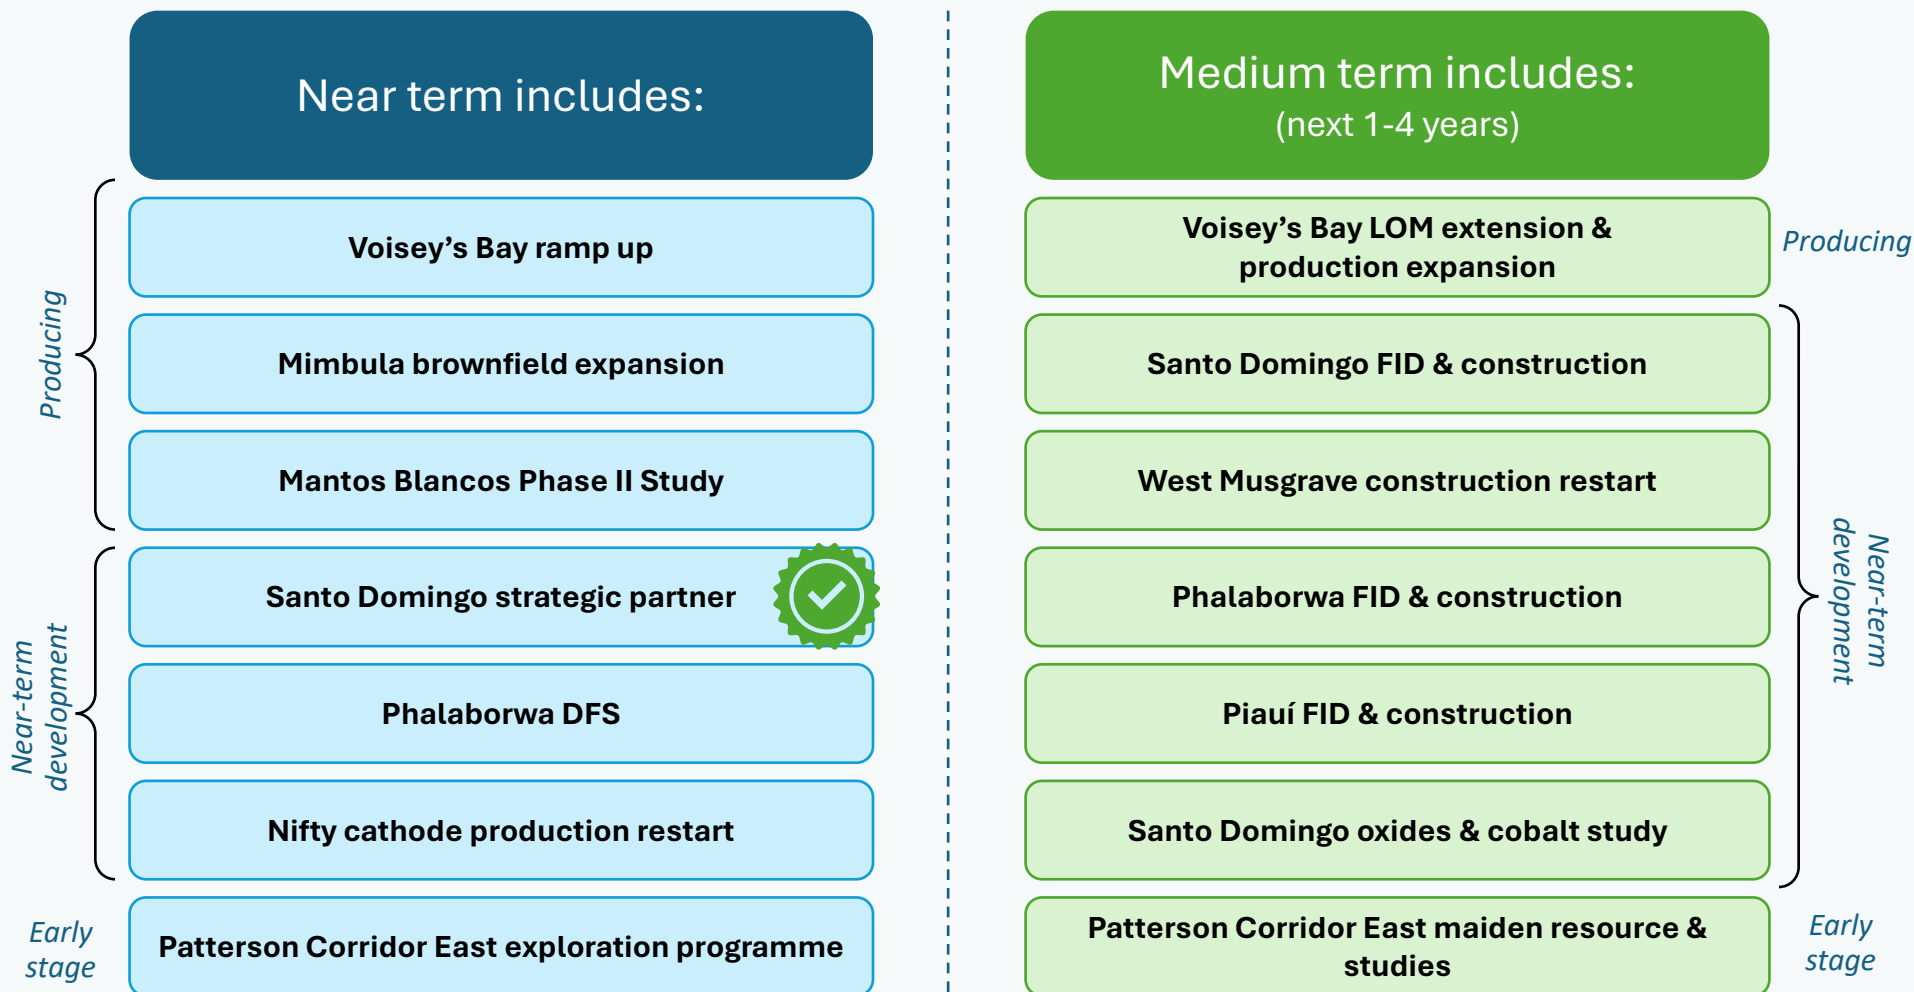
Near term includes:

Producing

Voisey's Bay ramp up

Mimbula brownfield expansion

Mantos Blancos Phase II Study

Near-term development

Santo Domingo strategic partner

Phalaborwa DFS

Nifty cathode production restart

Early stage

Patterson Corridor East exploration programme

Medium term includes:
(next 1-4 years)

Voisey's Bay LOM extension & production expansion

Producing

Santo Domingo FID & construction

West Musgrave construction restart

Phalaborwa FID & construction

Piauí FID & construction

Santo Domingo oxides & cobalt study

Near-term development

Patterson Corridor East maiden resource & studies

Early stage